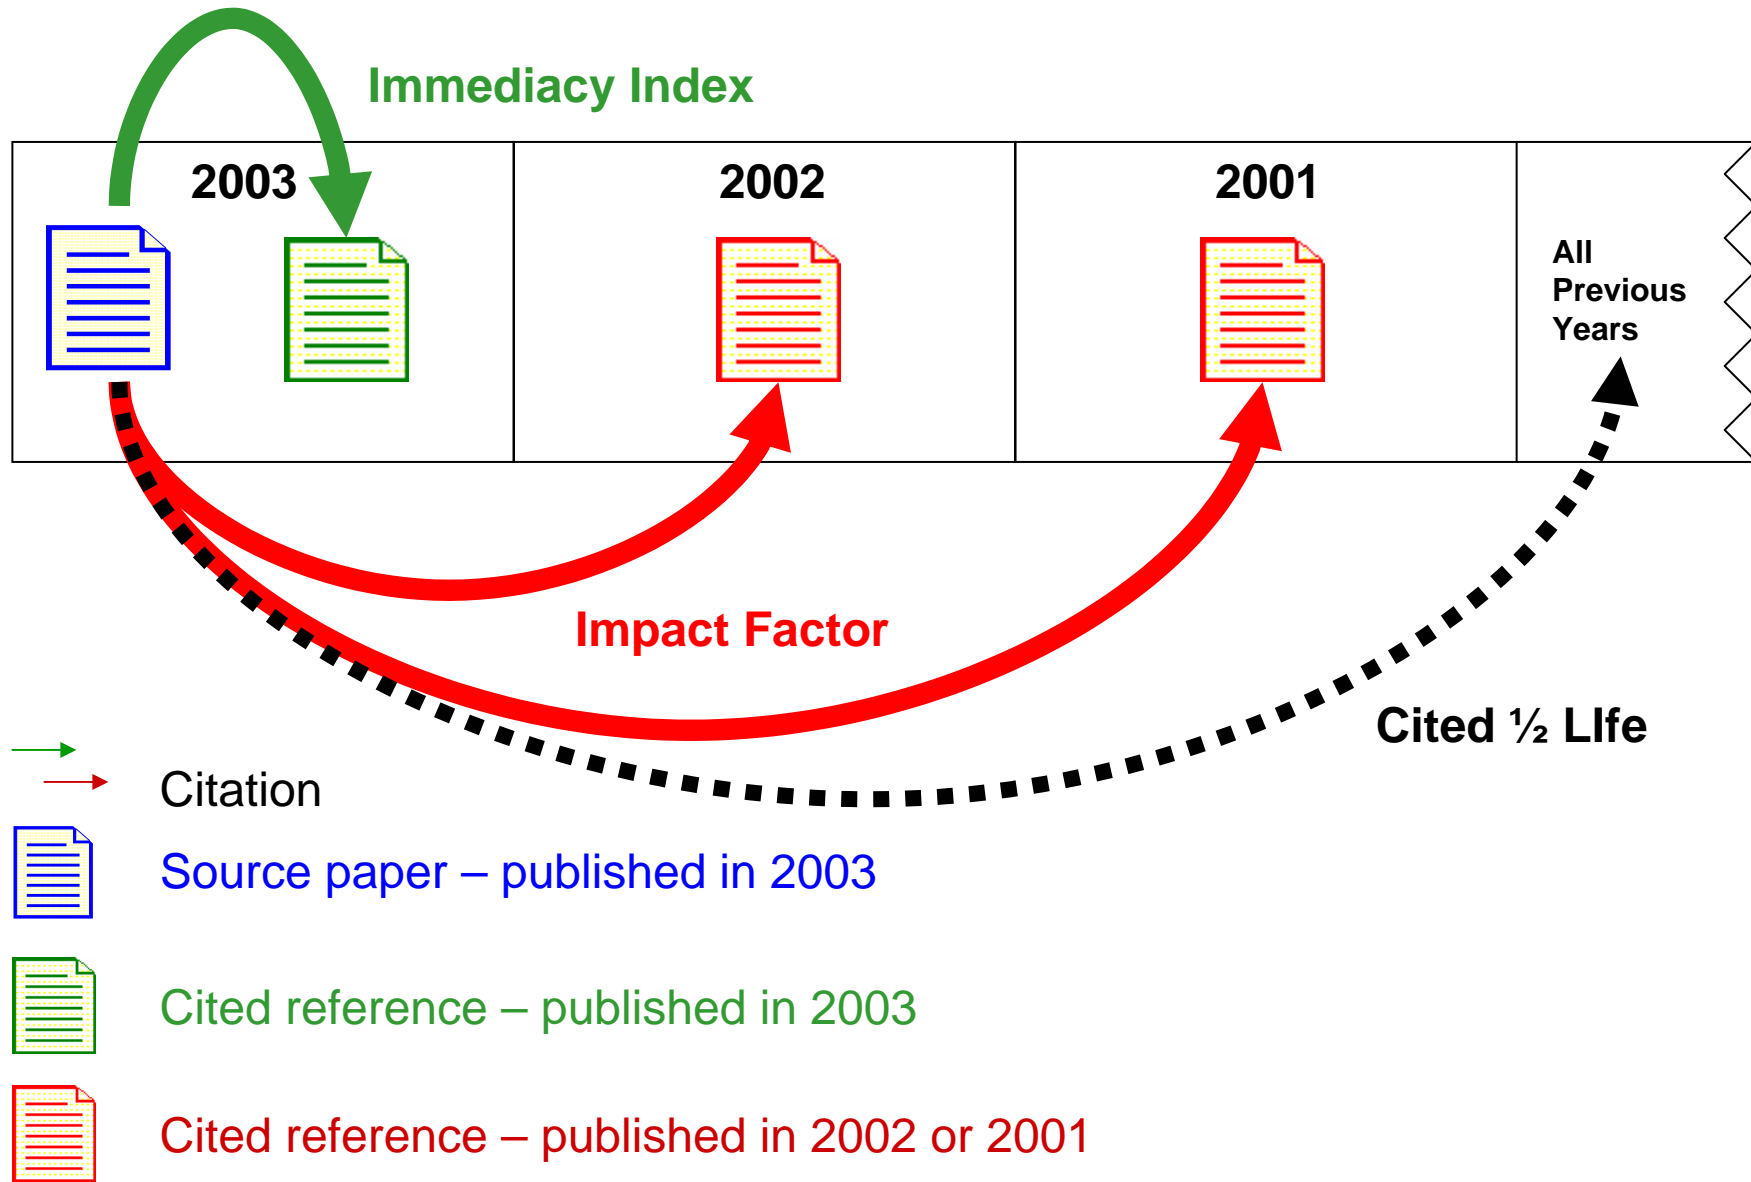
Immediacy Index

2003

2002

2001

All Previous Years

Impact Factor

Cited ½ LIfe

Citation

Source paper – published in 2003

Cited reference – published in 2003

Cited reference – published in 2002 or 2001